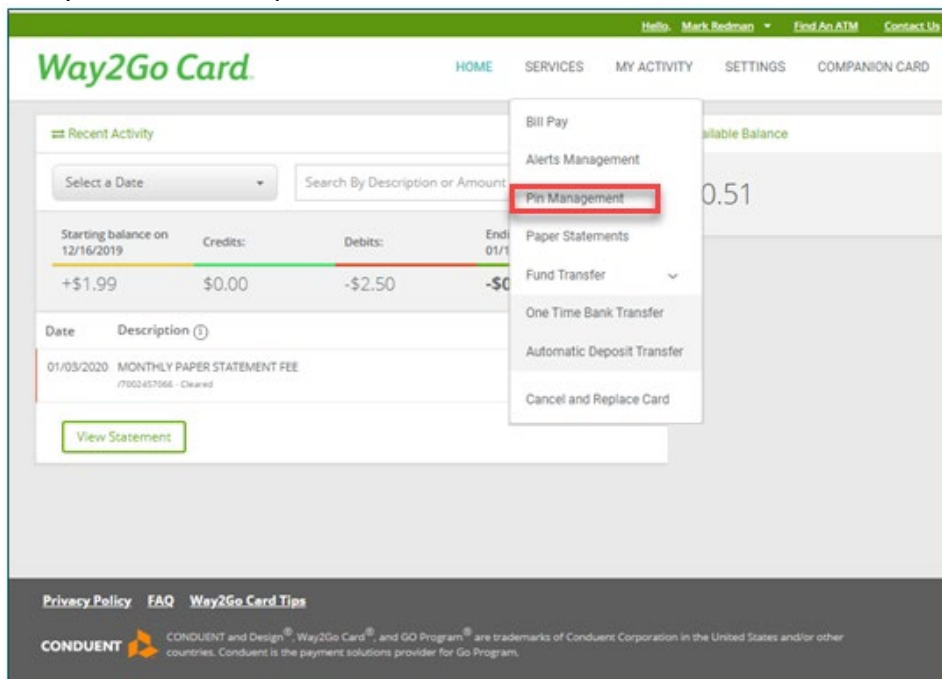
Hello, Mark Redman ▾ Find An ATM Contact Us

Way2Go Card.

HOME SERVICES MY ACTIVITY SETTINGS COMPANION CARD

Bill Pay
Alerts Management
Pin Management
Paper Statements
Fund Transfer
One Time Bank Transfer
Automatic Deposit Transfer
Cancel and Replace Card

Recent Activity

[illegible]ilable Balance

Select a Date

Search By Description or Amount

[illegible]0.51

| Starting balance on 12/16/2019 | Credits: | Debits: | Endi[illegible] 01/1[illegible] |
|---|---|---|---|
| +$1.99 | $0.00 | -$2.50 | -$0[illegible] |

Date Description (i)

01/03/2020 MONTHLY PAPER STATEMENT FEE
/7002457066 - Cleared

View Statement

Privacy Policy FAQ Way2Go Card Tips

CONDUENT

CONDUENT and Design®, Way2Go Card®, and GO Program® are trademarks of Conduent Corporation in the United States and/or other countries. Conduent is the payment solutions provider for Go Program.